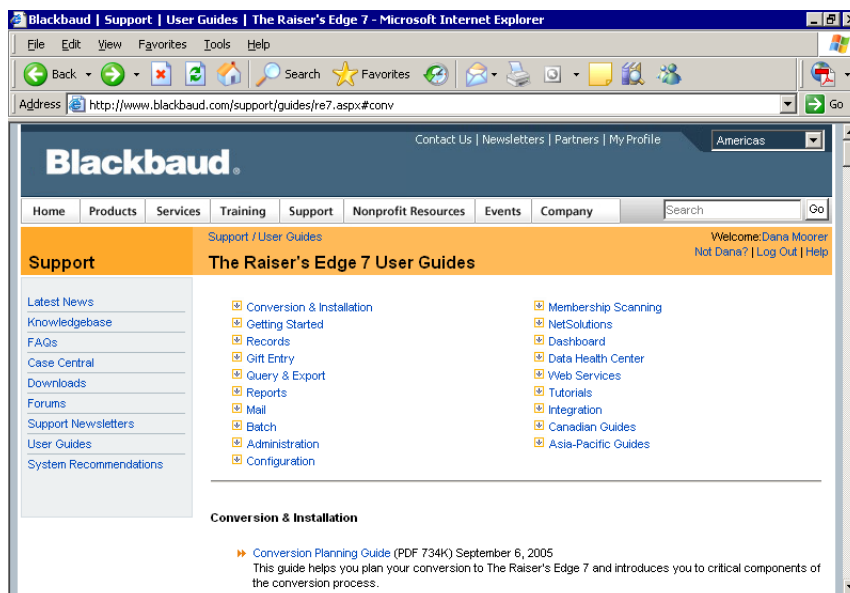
Blackbaud | Support | User Guides | The Raiser's Edge 7 - Microsoft Internet Explorer

File Edit View Favorites Tools Help

Back Search Favorites

Address http://www.blackbaud.com/support/guides/re7.aspx#conv Go

Contact Us | Newsletters | Partners | My Profile Americas

Blackbaud.

Home Products Services Training Support Nonprofit Resources Events Company Search Go

Support / User Guides

Support

The Raiser's Edge 7 User Guides

Welcome: Dana Moorer
Not Dana? | Log Out | Help

Latest News
Knowledgebase
FAQs
Case Central
Downloads
Forums
Support Newsletters
User Guides
System Recommendations

Conversion & Installation
Getting Started
Records
Gift Entry
Query & Export
Reports
Mail
Batch
Administration
Configuration

Membership Scanning
NetSolutions
Dashboard
Data Health Center
Web Services
Tutorials
Integration
Canadian Guides
Asia-Pacific Guides

Conversion & Installation

Conversion Planning Guide (PDF 734K) September 6, 2005
This guide helps you plan your conversion to The Raiser's Edge 7 and introduces you to critical components of the conversion process.